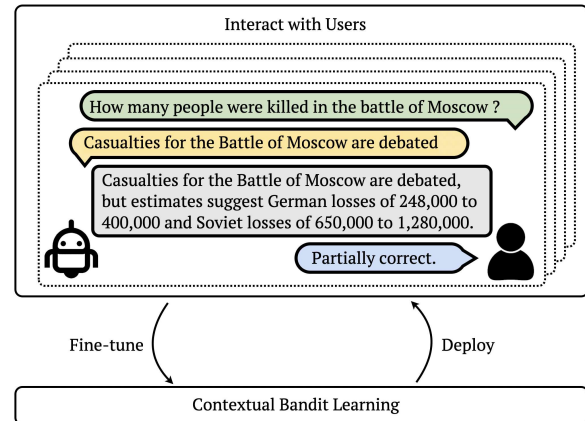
Interact with Users

How many people were killed in the battle of Moscow ?

Casualties for the Battle of Moscow are debated

Casualties for the Battle of Moscow are debated, but estimates suggest German losses of 248,000 to 400,000 and Soviet losses of 650,000 to 1,280,000.

Partially correct.

Fine-tune

Deploy

Contextual Bandit Learning